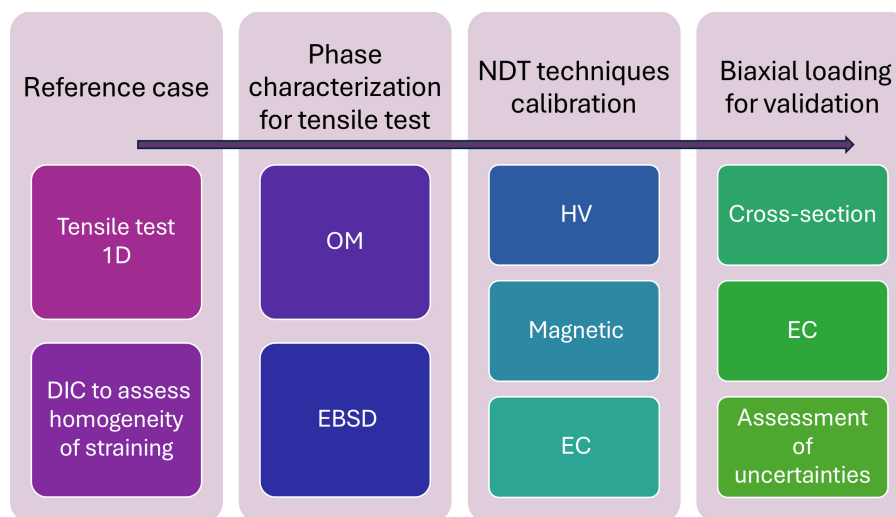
Reference case

Tensile test 1D

DIC to assess homogeneity of straining

Phase characterization for tensile test

OM

EBSD

NDT techniques calibration

HV

Magnetic

EC

Biaxial loading for validation

Cross-section

EC

Assessment of uncertainties